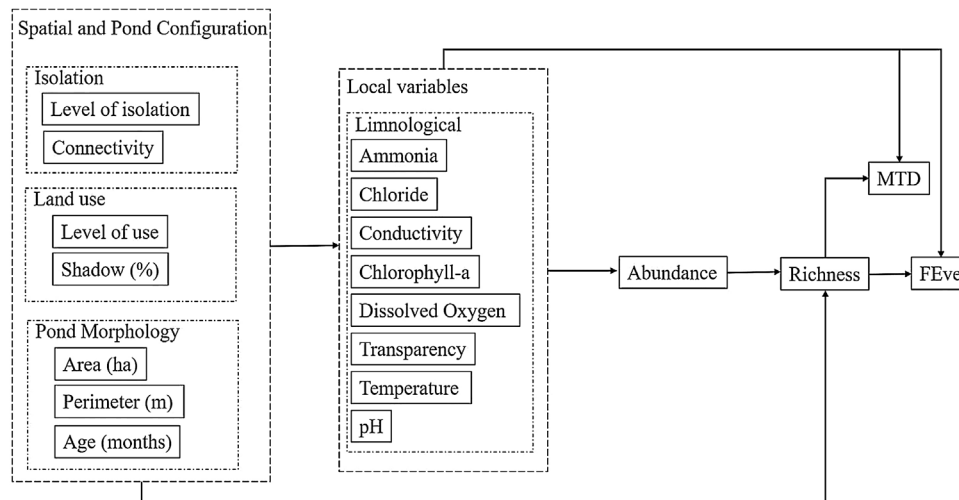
Spatial and Pond Configuration

Isolation

Level of isolation

Connectivity

Land use

Level of use

Shadow (%)

Pond Morphology

Area (ha)

Perimeter (m)

Age (months)

Local variables

Limnological

Ammonia

Chloride

Conductivity

Chlorophyll-a

Dissolved Oxygen

Transparency

Temperature

pH

Abundance

Richness

MTD

FEve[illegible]